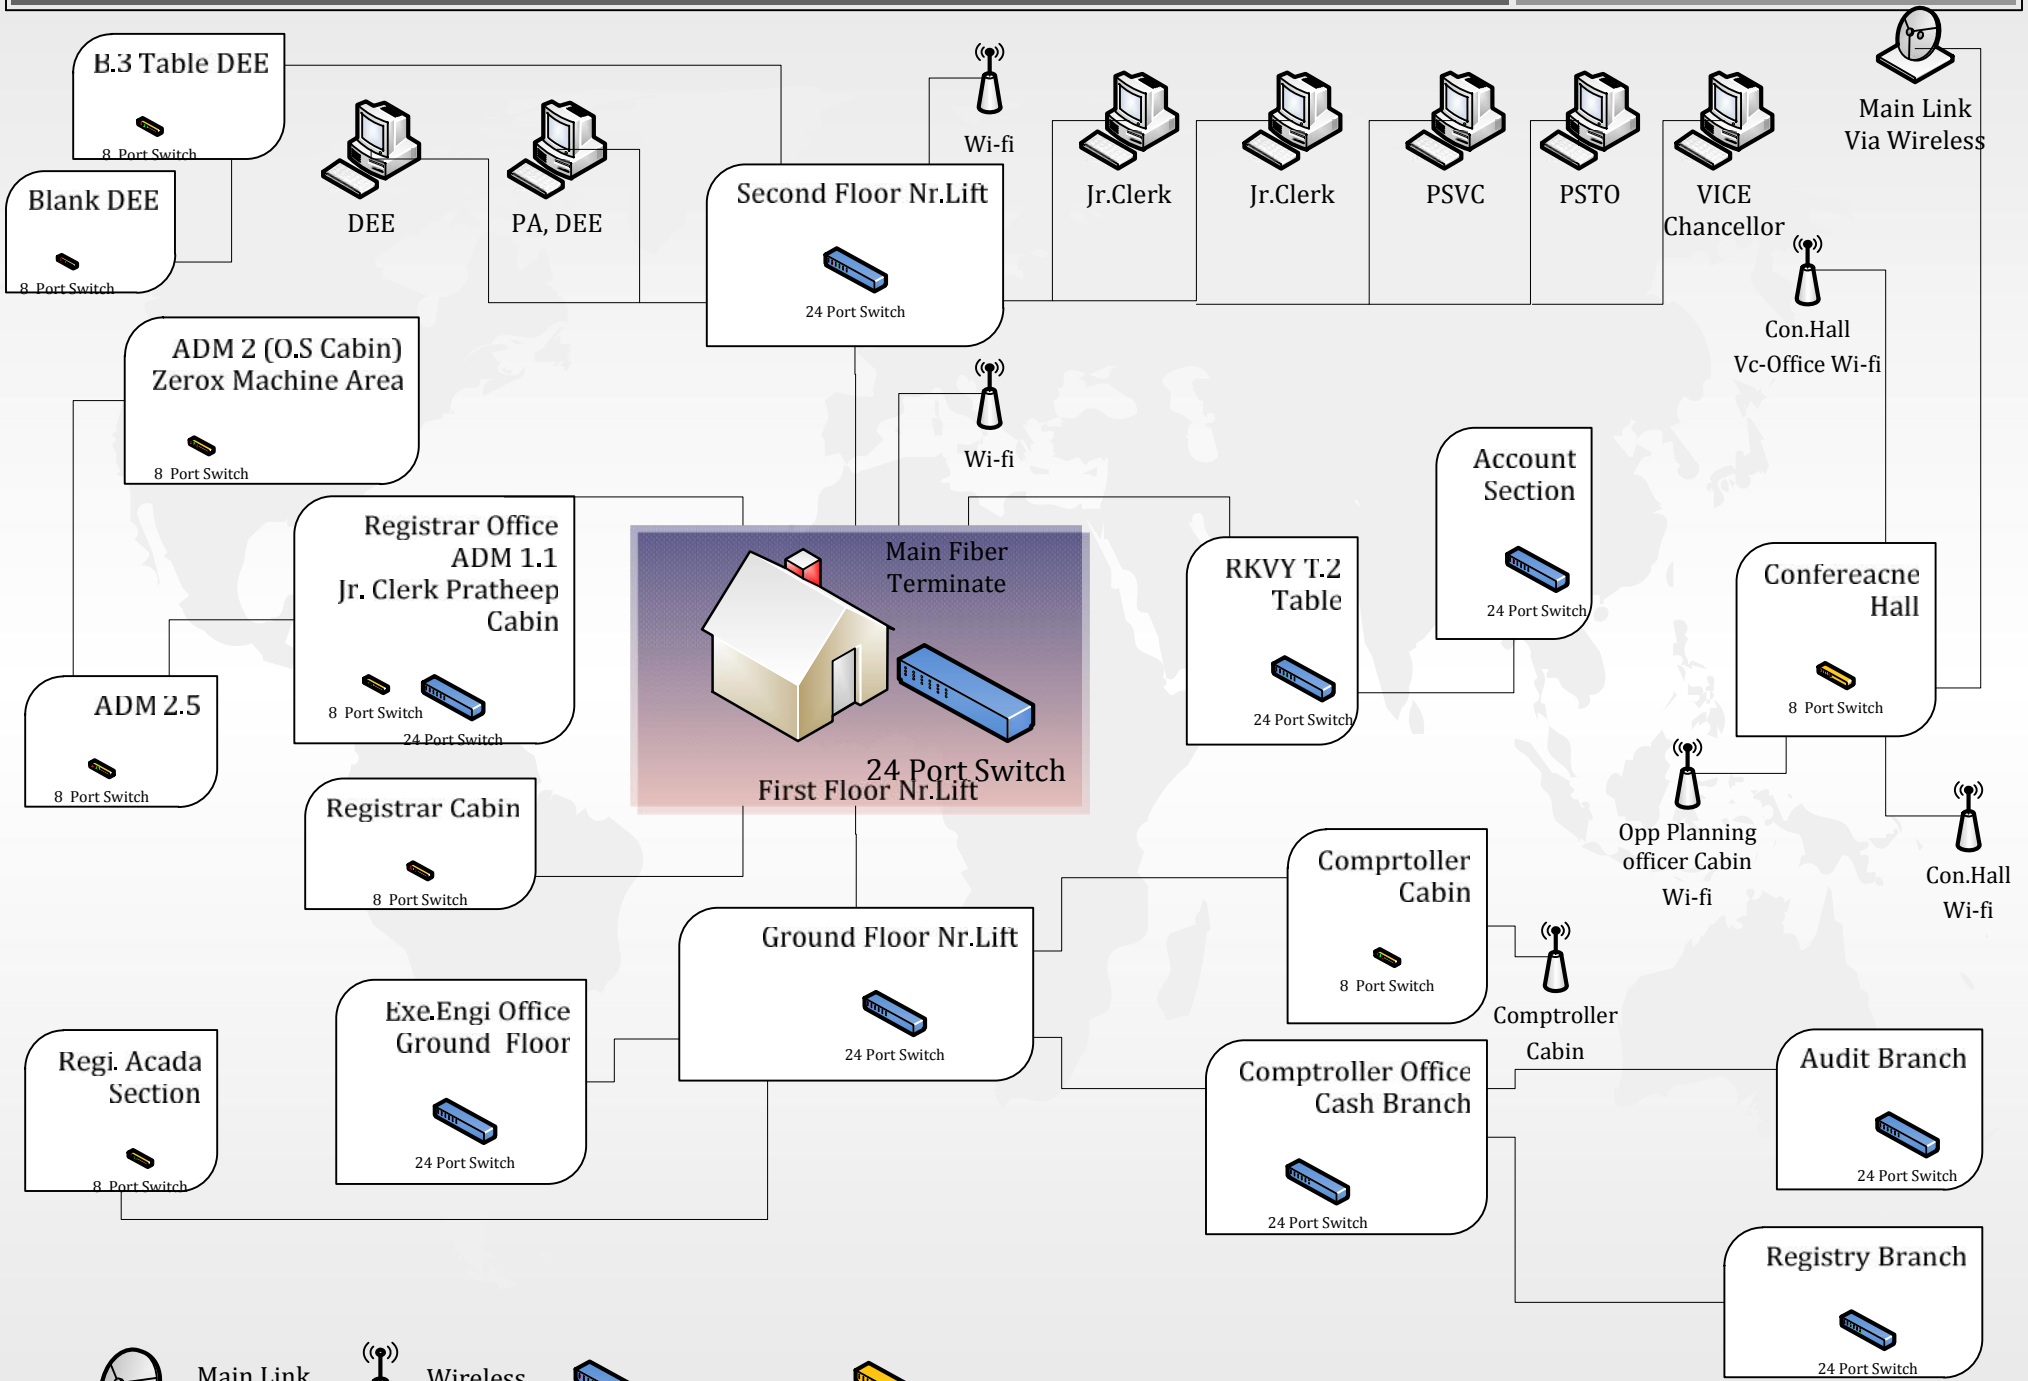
B.3 Table DEE

8 Port Switch

Blank DEE

8 Port Switch

DEE

PA, DEE

Second Floor Nr.Lift

24 Port Switch

Wi-fi

Jr.Clerk

Jr.Clerk

PSVC

PSTO

VICE Chancellor

Main Link Via Wireless

Con.Hall Vc-Office Wi-fi

ADM 2 (O.S Cabin) Zerox Machine Area

8 Port Switch

Wi-fi

Registrar Office ADM 1.1 Jr. Clerk Pratheep Cabin

8 Port Switch

24 Port Switch

Main Fiber Terminate

24 Port Switch

First Floor Nr.Lift

RKVY T.2 Table

24 Port Switch

Account Section

24 Port Switch

Confereacne Hall

8 Port Switch

ADM 2.5

8 Port Switch

Registrar Cabin

8 Port Switch

Opp Planning officer Cabin Wi-fi

Con.Hall Wi-fi

Comprtoller Cabin

8 Port Switch

Comptroller Cabin

Ground Floor Nr.Lift

24 Port Switch

Exe.Engi Office Ground Floor

24 Port Switch

Regi. Acada Section

8 Port Switch

Comptroller Office Cash Branch

24 Port Switch

Audit Branch

24 Port Switch

Registry Branch

24 Port Switch

Main Link

Wireless